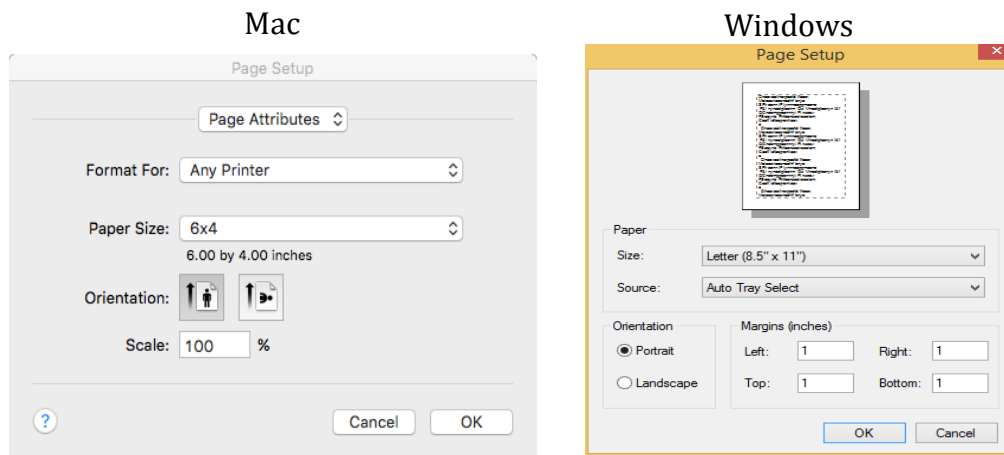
Mac

Page Setup

Page Attributes

Format For: Any Printer

Paper Size: 6x4

6.00 by 4.00 inches

Orientation:

Scale: 100 %

?

Cancel OK

Windows

Page Setup

Paper

Size: Letter (8.5" x 11")

Source: Auto Tray Select

Orientation

Portrait

Landscape

Margins (inches)

Left: 1 Right: 1

Top: 1 Bottom: 1

OK Cancel